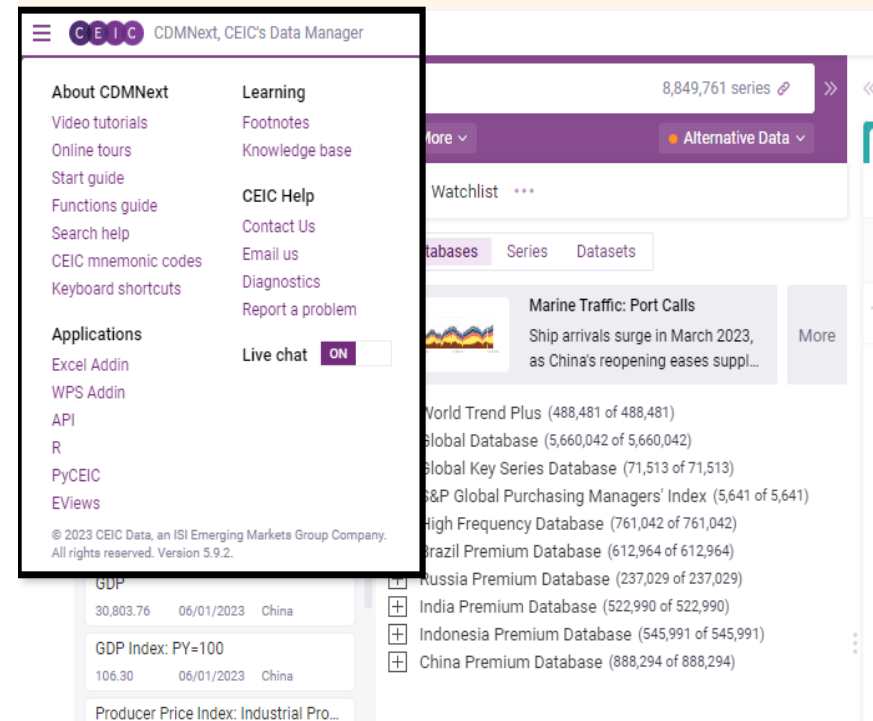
CEIC CDMNext, CEIC's Data Manager

About CDMNext
Video tutorials
Online tours
Start guide
Functions guide
Search help
CEIC mnemonic codes
Keyboard shortcuts

Applications
Excel Addin
WPS Addin
API
R
PyCEIC
EViews

Learning
Footnotes
Knowledge base

CEIC Help
Contact Us
Email us
Diagnostics
Report a problem

Live chat ON

© 2023 CEIC Data, an ISI Emerging Markets Group Company. All rights reserved. Version 5.9.2.

8,849,761 series

ore

Alternative Data

Watchlist •••

tabases Series Datasets

Marine Traffic: Port Calls
Ship arrivals surge in March 2023, as China's reopening eases suppl...

More

World Trend Plus (488,481 of 488,481)
Global Database (5,660,042 of 5,660,042)
Global Key Series Database (71,513 of 71,513)
S&P Global Purchasing Managers' Index (5,641 of 5,641)
High Frequency Database (761,042 of 761,042)
Brazil Premium Database (612,964 of 612,964)
Russia Premium Database (237,029 of 237,029)
India Premium Database (522,990 of 522,990)
Indonesia Premium Database (545,991 of 545,991)
China Premium Database (888,294 of 888,294)

GDP
30,803.76 06/01/2023 China

GDP Index: PY=100
106.30 06/01/2023 China

Producer Price Index: Industrial Pro...